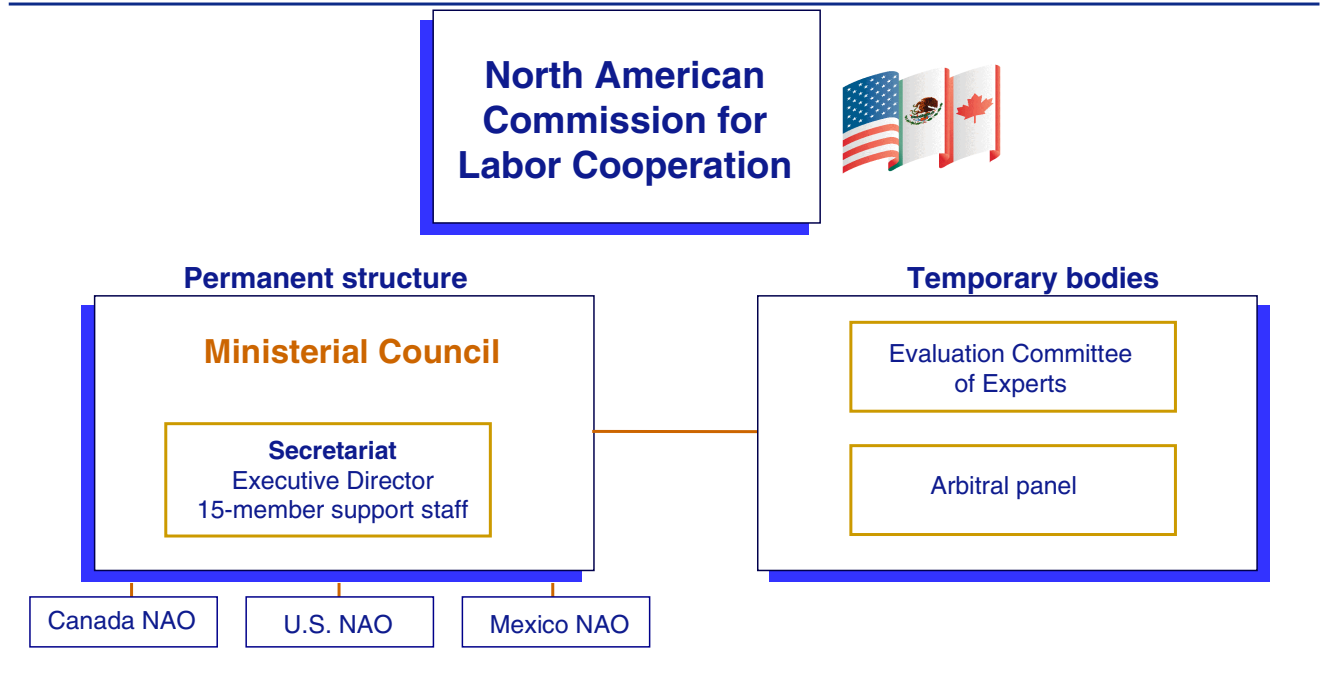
North American Commission for Labor Cooperation

Permanent structure

Ministerial Council

Secretariat
Executive Director
15-member support staff

Canada NAO

U.S. NAO

Mexico NAO

Temporary bodies

Evaluation Committee of Experts

Arbitral panel